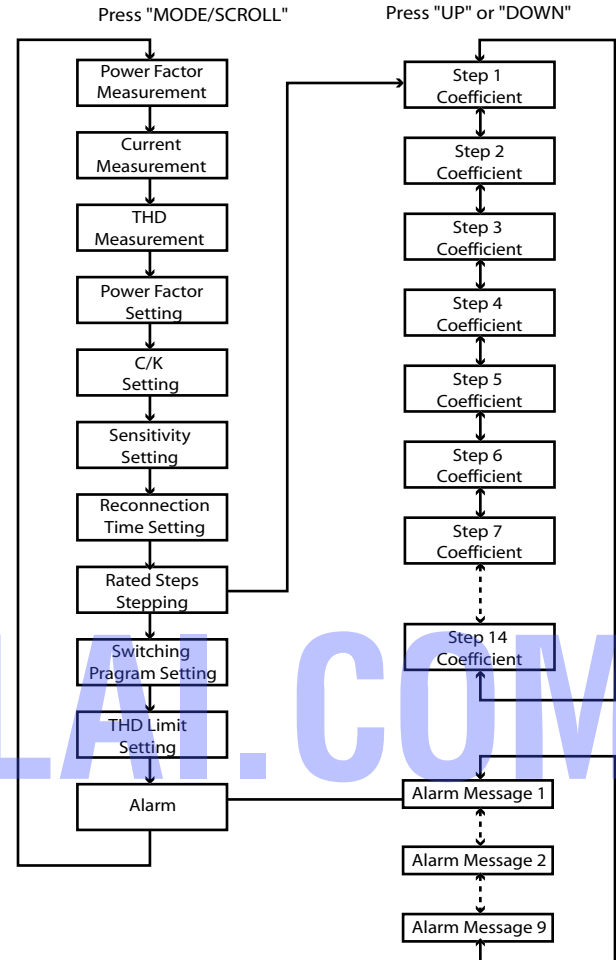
Press "MODE/SCROLL"

Press "UP" or "DOWN"

Power Factor Measurement

Current Measurement

THD Measurement

Power Factor Setting

C/K Setting

Sensitivity Setting

Reconnection Time Setting

Rated Steps Stepping

Switching Program Setting

THD Limit Setting

Alarm

Step 1 Coefficient

Step 2 Coefficient

Step 3 Coefficient

Step 4 Coefficient

Step 5 Coefficient

Step 6 Coefficient

Step 7 Coefficient

Step 14 Coefficient

Alarm Message 1

Alarm Message 2

Alarm Message 9

LAI.COM